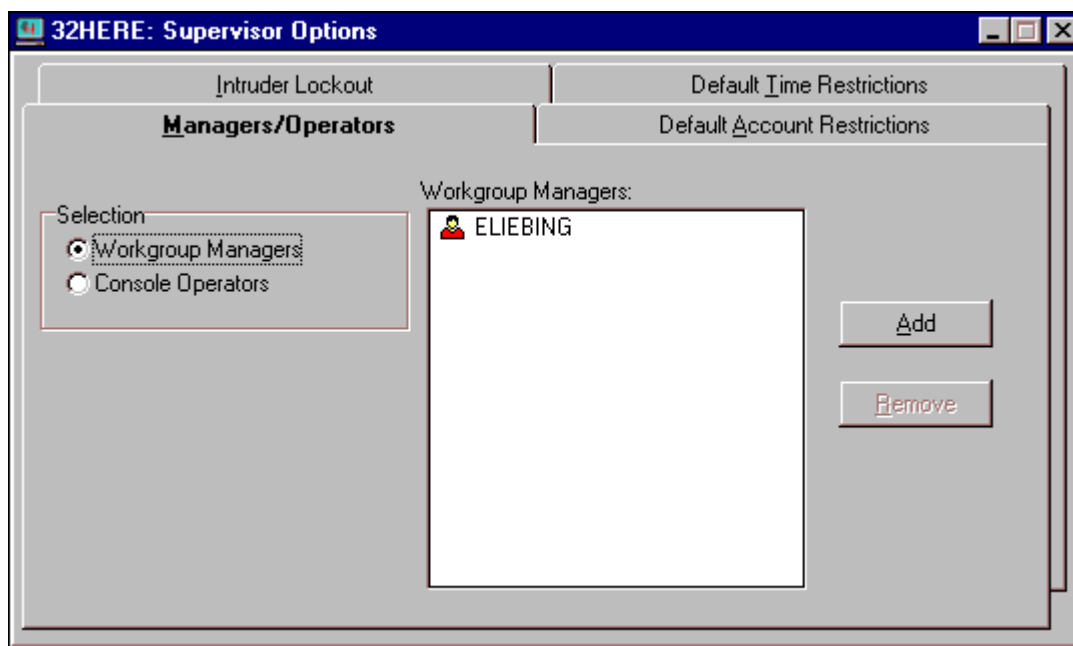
32HERE: Supervisor Options

Intruder Lockout

Default Time Restrictions

Managers/Operators

Default Account Restrictions

Selection

Workgroup Managers

Console Operators

Workgroup Managers:

ELIEBING

Add

Remove